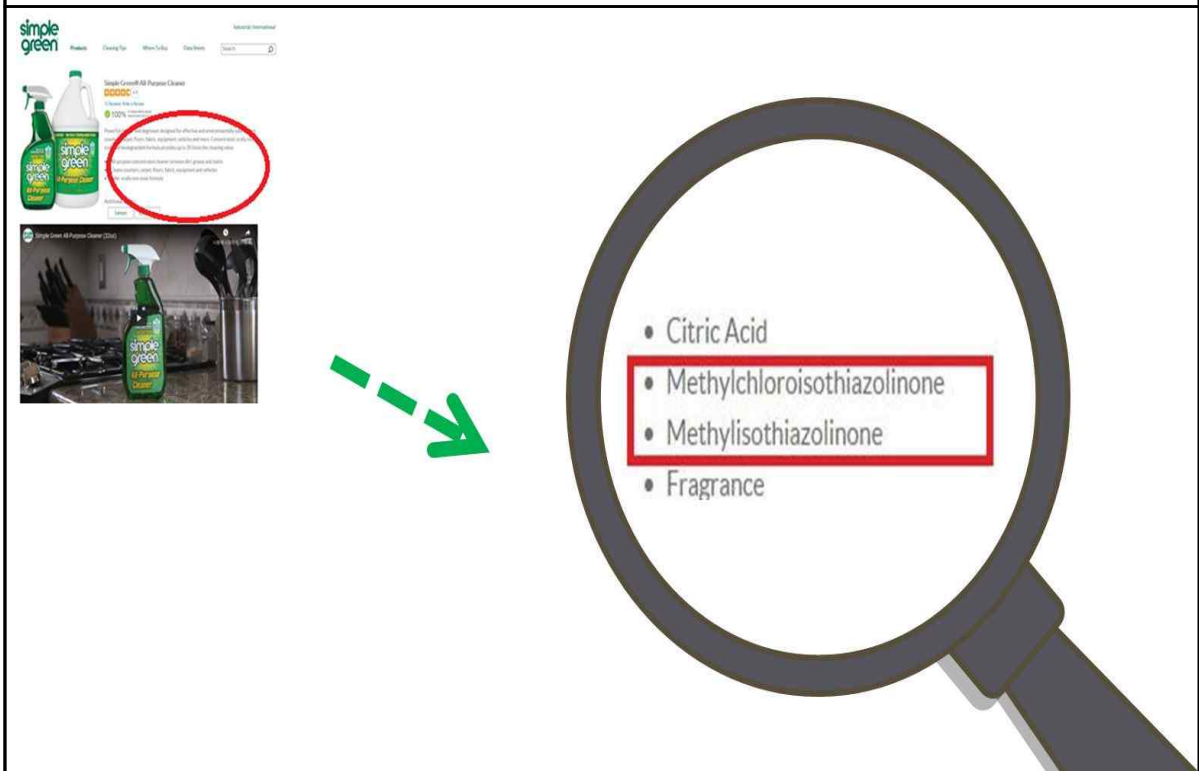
simple green
Industrial International
Products Cleaning Tips Where To Buy Data Sheets Search
Simple Green® All-Purpose Cleaner
100%
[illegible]
simple green All-Purpose Cleaner
Simple Green All-Purpose Cleaner (32oz)
simple green All-Purpose Cleaner

• Citric Acid
• Methylchloroisothiazolinone
• Methylisothiazolinone
• Fragrance